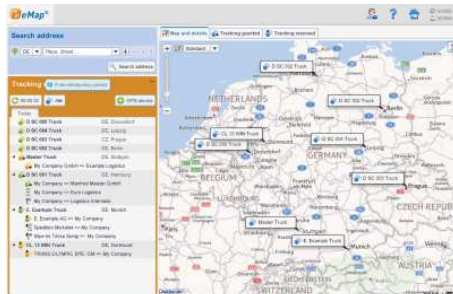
eMap

Search address

DE Place, Street

Search address

Tracking

Today

D SC 000 Truck DE, Düsseldorf
D SC 000 Truck DE, Leipzig
D SC 000 Truck CZ, Prague
D SC 000 Truck DE, Berlin
Master Truck DE, Mülheim
My Company GmbH => Example Logistics
D SC 001 Truck DE, Hamburg
My Company => Manfred Muster GmbH
My Company => Euro Logistics
My Company => Logistics Intermodal
E. Example Truck DE, Munich
E. Example AG => My Company
Spedition Michalek => My Company
Max du Tisbe Sung => My Company
CL 13 MM Truck DE, Dortmund
TRANS OLYMPIC SRL GM => My Company

Map and Articles | Tracking granted | Tracking received

Standard

D SC 002 Truck
D SC 000 Truck
CL 13 MM Truck
D SC 004 Truck
D SC 000 Truck
D SC 003 Truck
Master Truck
E. Example Truck

NETHERLANDS
GERMANY
CZECH REPUBLIC
SWITZERLAND
Berlin
Prague
Munich